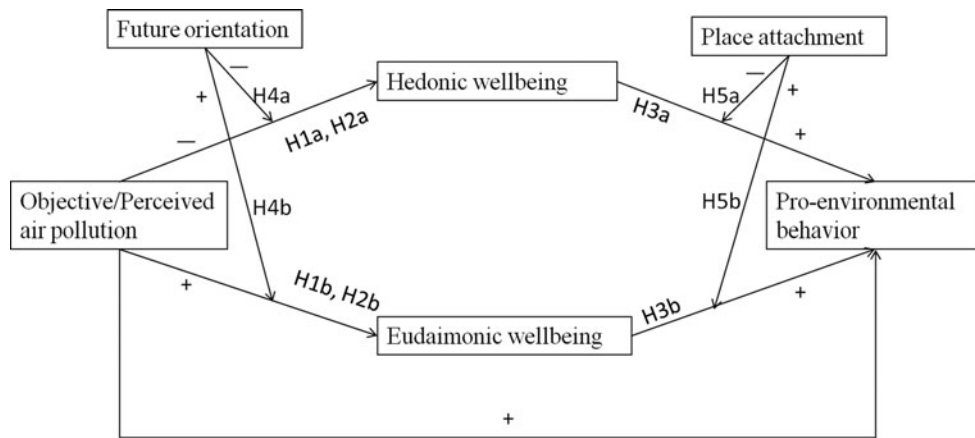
Future orientation

—

H4a

+

Hedonic wellbeing

H3a

Place attachment

—

H5a

+

+

—

H1a, H2a

Objective/Perceived air pollution

H4b

H5b

Pro-environmental behavior

+

H1b, H2b

H3b

+

Eudaimonic wellbeing

+